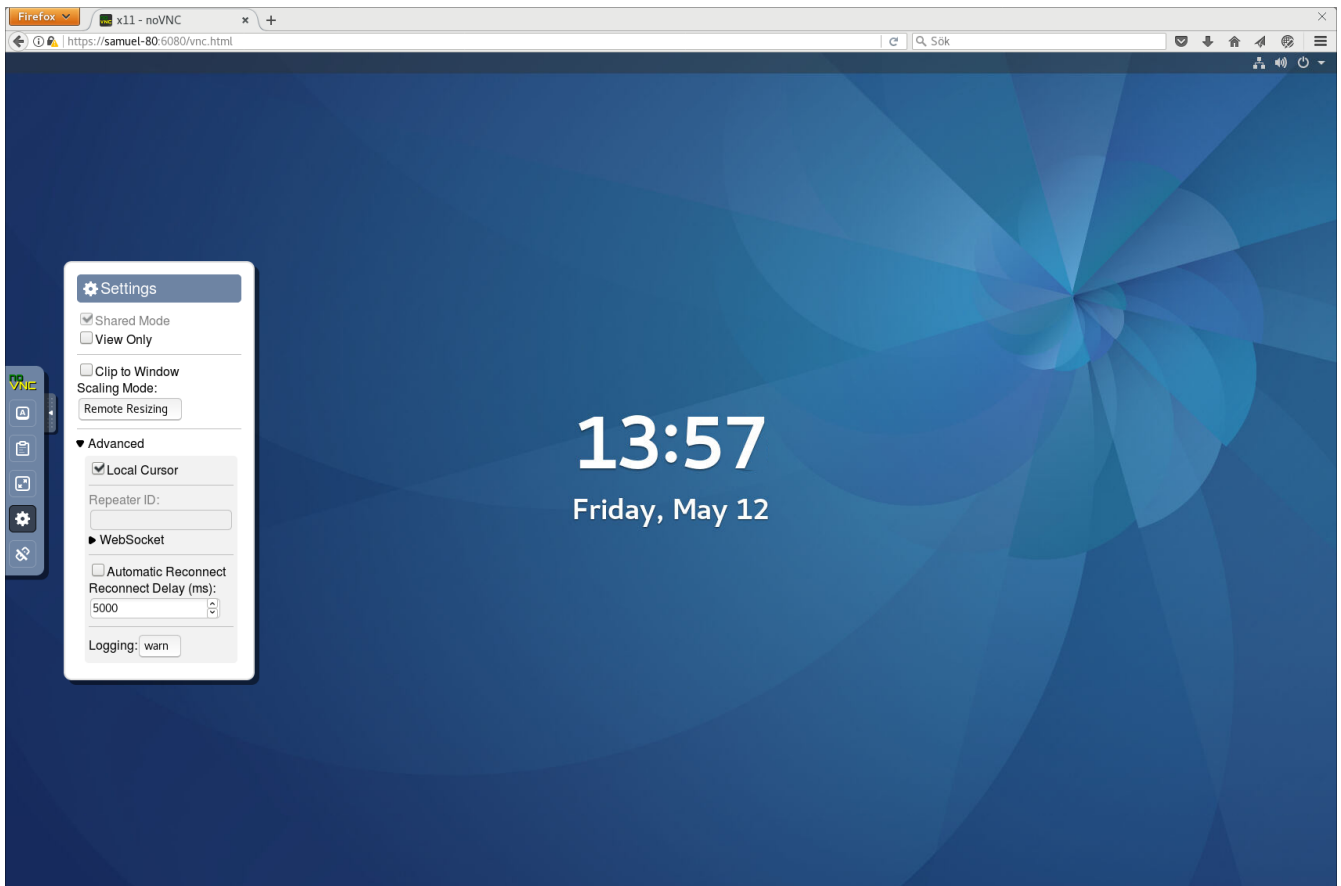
Firefox
x11 - noVNC
https://samuel-80:6080/vnc.html
Sök

noVNC

Settings
Shared Mode
View Only
Clip to Window
Scaling Mode:
Remote Resizing
Advanced
Local Cursor
Repeater ID:
WebSocket
Automatic Reconnect
Reconnect Delay (ms):
5000
Logging: warn

13:57
Friday, May 12